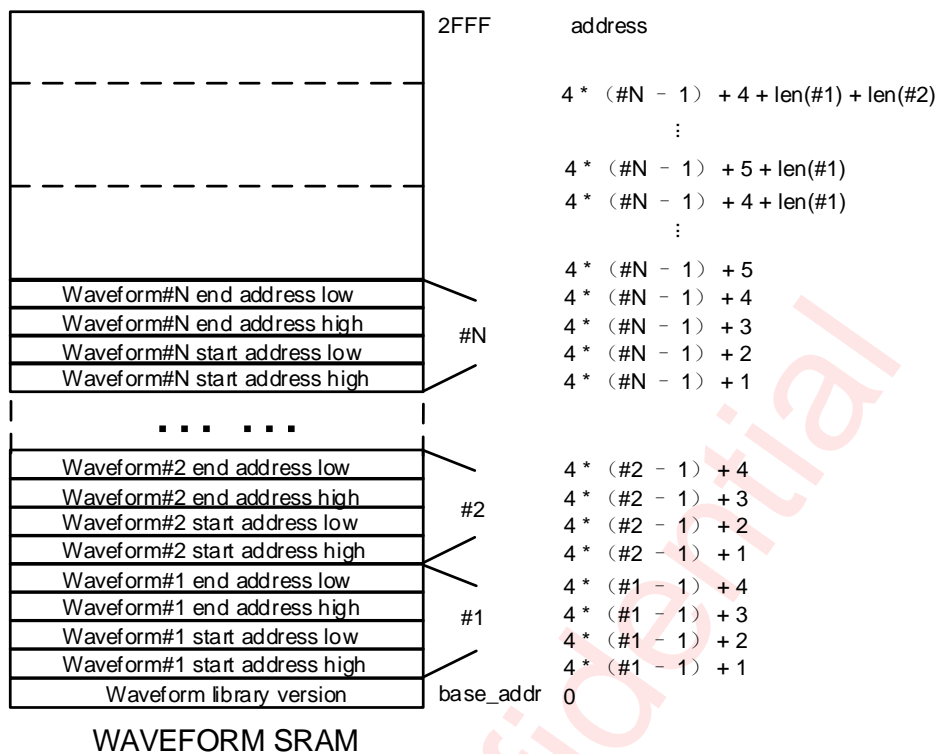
2FFF address

4 * (#N - 1) + 4 + len(#1) + len(#2)

⋮

4 * (#N - 1) + 5 + len(#1)

4 * (#N - 1) + 4 + len(#1)

⋮

4 * (#N - 1) + 5

| | | |
|---|---|---|
| Waveform#N end address low | #N | 4 * (#N - 1) + 4 |
| Waveform#N end address high | | 4 * (#N - 1) + 3 |
| Waveform#N start address low | | 4 * (#N - 1) + 2 |
| Waveform#N start address high | | 4 * (#N - 1) + 1 |
| ... ... | | |
| Waveform#2 end address low | #2 | 4 * (#2 - 1) + 4 |
| Waveform#2 end address high | | 4 * (#2 - 1) + 3 |
| Waveform#2 start address low | | 4 * (#2 - 1) + 2 |
| Waveform#2 start address high | | 4 * (#2 - 1) + 1 |
| Waveform#1 end address low | #1 | 4 * (#1 - 1) + 4 |
| Waveform#1 end address high | | 4 * (#1 - 1) + 3 |
| Waveform#1 start address low | | 4 * (#1 - 1) + 2 |
| Waveform#1 start address high | | 4 * (#1 - 1) + 1 |
| Waveform library version | base_addr | 0 |

WAVEFORM SRAM

Confidential